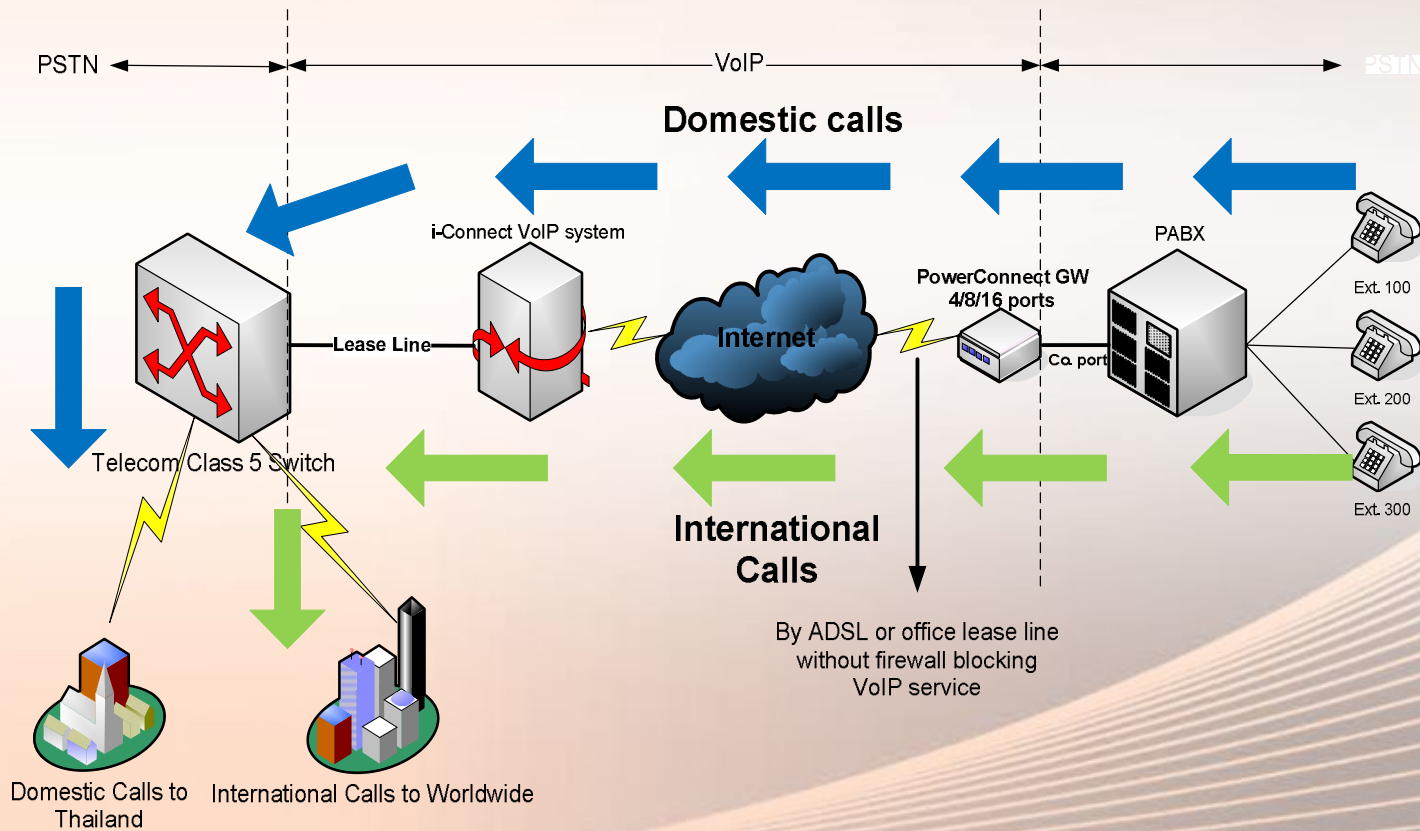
PSTN

VoIP

PSTN

Domestic calls

i-Connect VoIP system

PABX

PowerConnect GW
4/8/16 ports

Ext. 100

Lease Line

Internet

Co. port

Ext. 200

Telecom Class 5 Switch

Ext. 300

International Calls

By ADSL or office lease line without firewall blocking VoIP service

Domestic Calls to Thailand

International Calls to Worldwide